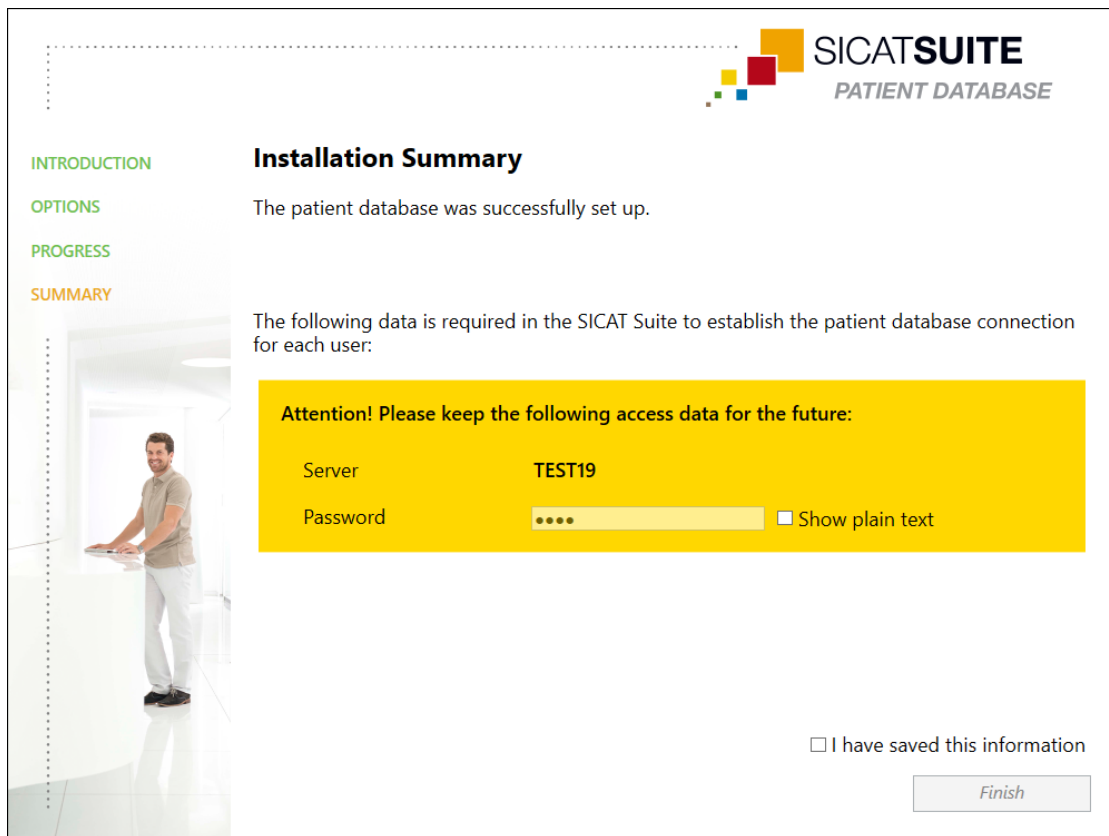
SICATSUITE
PATIENT DATABASE

INTRODUCTION
OPTIONS
PROGRESS
SUMMARY

Installation Summary

The patient database was successfully set up.

The following data is required in the SICAT Suite to establish the patient database connection for each user:

Attention! Please keep the following access data for the future:

Server TEST19

Password ●●●● ☐ Show plain text

☐ I have saved this information

Finish